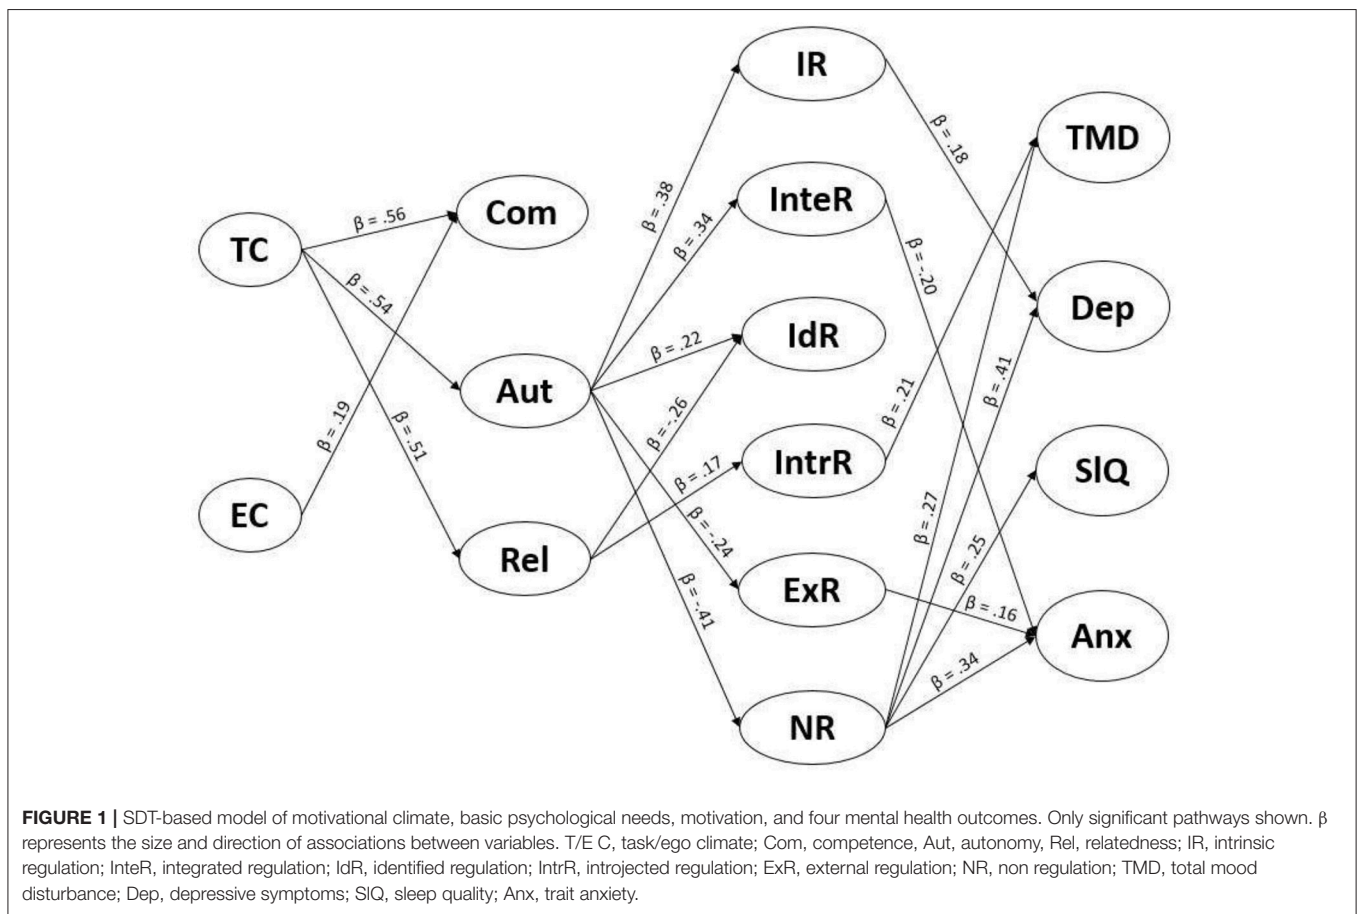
IR

TMD

InteR

Com

TC

Dep

IdR

Aut

IntrR

SlQ

EC

Rel

ExR

Anx

NR

β = .56

β = .54

β = .51

β = .19

β = .38

β = .34

β = .22

β = -.26

β = .17

β = -.24

β = -.41

β = .18

β = -.20

β = .21

β = .41

β = .27

β = .25

β = .16

β = .34

**FIGURE 1 |** SDT-based model of motivational climate, basic psychological needs, motivation, and four mental health outcomes. Only significant pathways shown. β represents the size and direction of associations between variables. T/E C, task/ego climate; Com, competence, Aut, autonomy, Rel, relatedness; IR, intrinsic regulation; InteR, integrated regulation; IdR, identified regulation; IntrR, introjected regulation; ExR, external regulation; NR, non regulation; TMD, total mood disturbance; Dep, depressive symptoms; SlQ, sleep quality; Anx, trait anxiety.